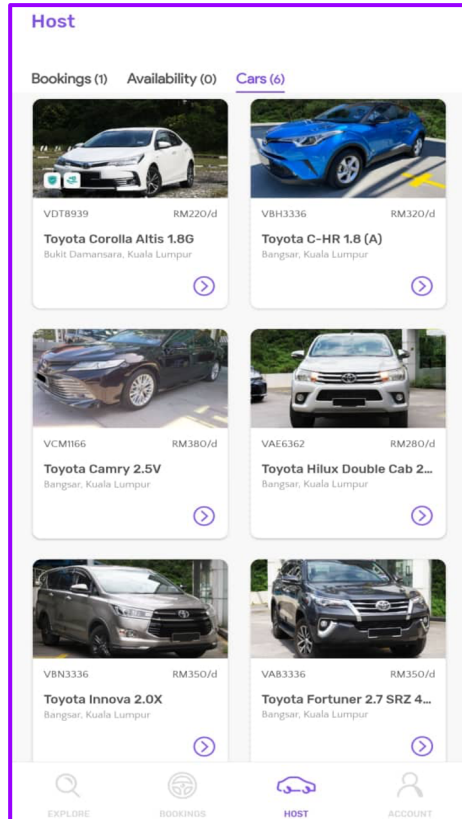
Host

Bookings (1) Availability (0) Cars (6)

VDT8939 RM220/d
Toyota Corolla Altis 1.8G
Bukit Damansara, Kuala Lumpur

VBH3336 RM320/d
Toyota C-HR 1.8 (A)
Bangsar, Kuala Lumpur

VCM1166 RM380/d
Toyota Camry 2.5V
Bangsar, Kuala Lumpur

VAE6362 RM280/d
Toyota Hilux Double Cab 2...
Bangsar, Kuala Lumpur

VBN3336 RM350/d
Toyota Innova 2.0X
Bangsar, Kuala Lumpur

VAB3336 RM350/d
Toyota Fortuner 2.7 SRZ 4...
Bangsar, Kuala Lumpur

EXPLORE BOOKINGS HOST ACCOUNT